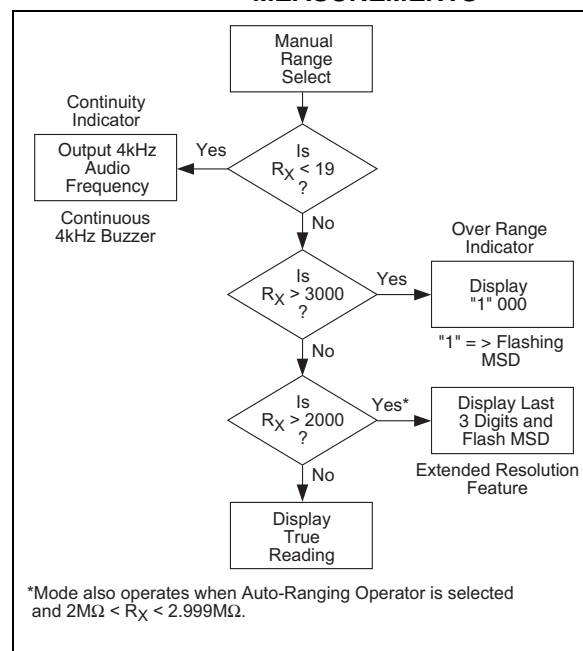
MEASUREMENTS

Manual Range Select

Continuity Indicator

Output 4kHz Audio Frequency

Yes

Is $R_X < 19$ ?

Continuous 4kHz Buzzer

No

Over Range Indicator

Is $R_X > 3000$ ?

Yes

Display "1" 000

"1" = > Flashing MSD

No

Is $R_X > 2000$ ?

Yes*

Display Last 3 Digits and Flash MSD

Extended Resolution Feature

No

Display True Reading

*Mode also operates when Auto-Ranging Operator is selected and $2M\Omega < R_X < 2.999M\Omega$.